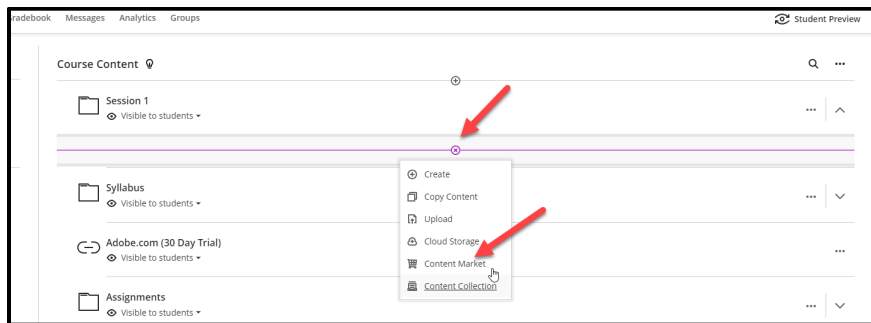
radebook Messages Analytics Groups

Student Preview

Course Content

Session 1
Visible to students

Create
Copy Content
Upload
Cloud Storage
Content Market
Content Collection

Syllabus
Visible to students

Adobe.com (30 Day Trial)
Visible to students

Assignments
Visible to students